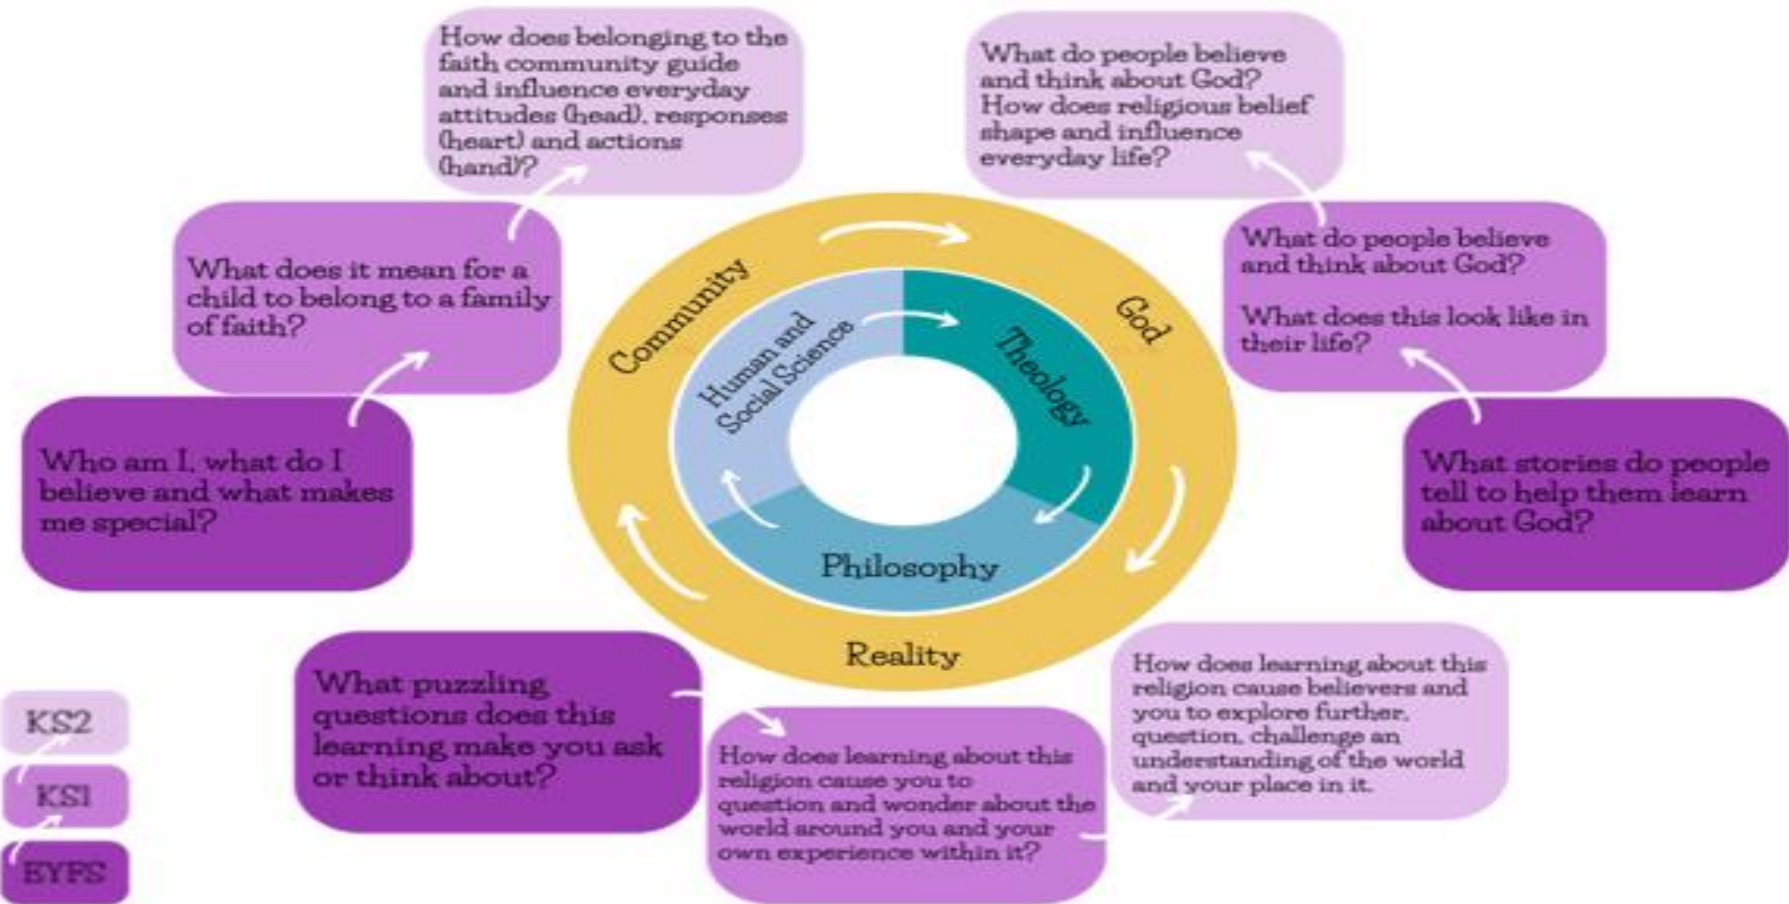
How does belonging to the faith community guide and influence everyday attitudes (head), responses (heart) and actions (hand)?

What do people believe and think about God? How does religious belief shape and influence everyday life?

What does it mean for a child to belong to a family of faith?

What do people believe and think about God?

What does this look like in their life?

Who am I, what do I believe and what makes me special?

What stories do people tell to help them learn about God?

Community

God

Human and Social Science

Theology

Philosophy

Reality

What puzzling questions does this learning make you ask or think about?

How does learning about this religion cause you to question and wonder about the world around you and your own experience within it?

How does learning about this religion cause believers and you to explore further, question, challenge an understanding of the world and your place in it.

KS2

KS1

EYFS